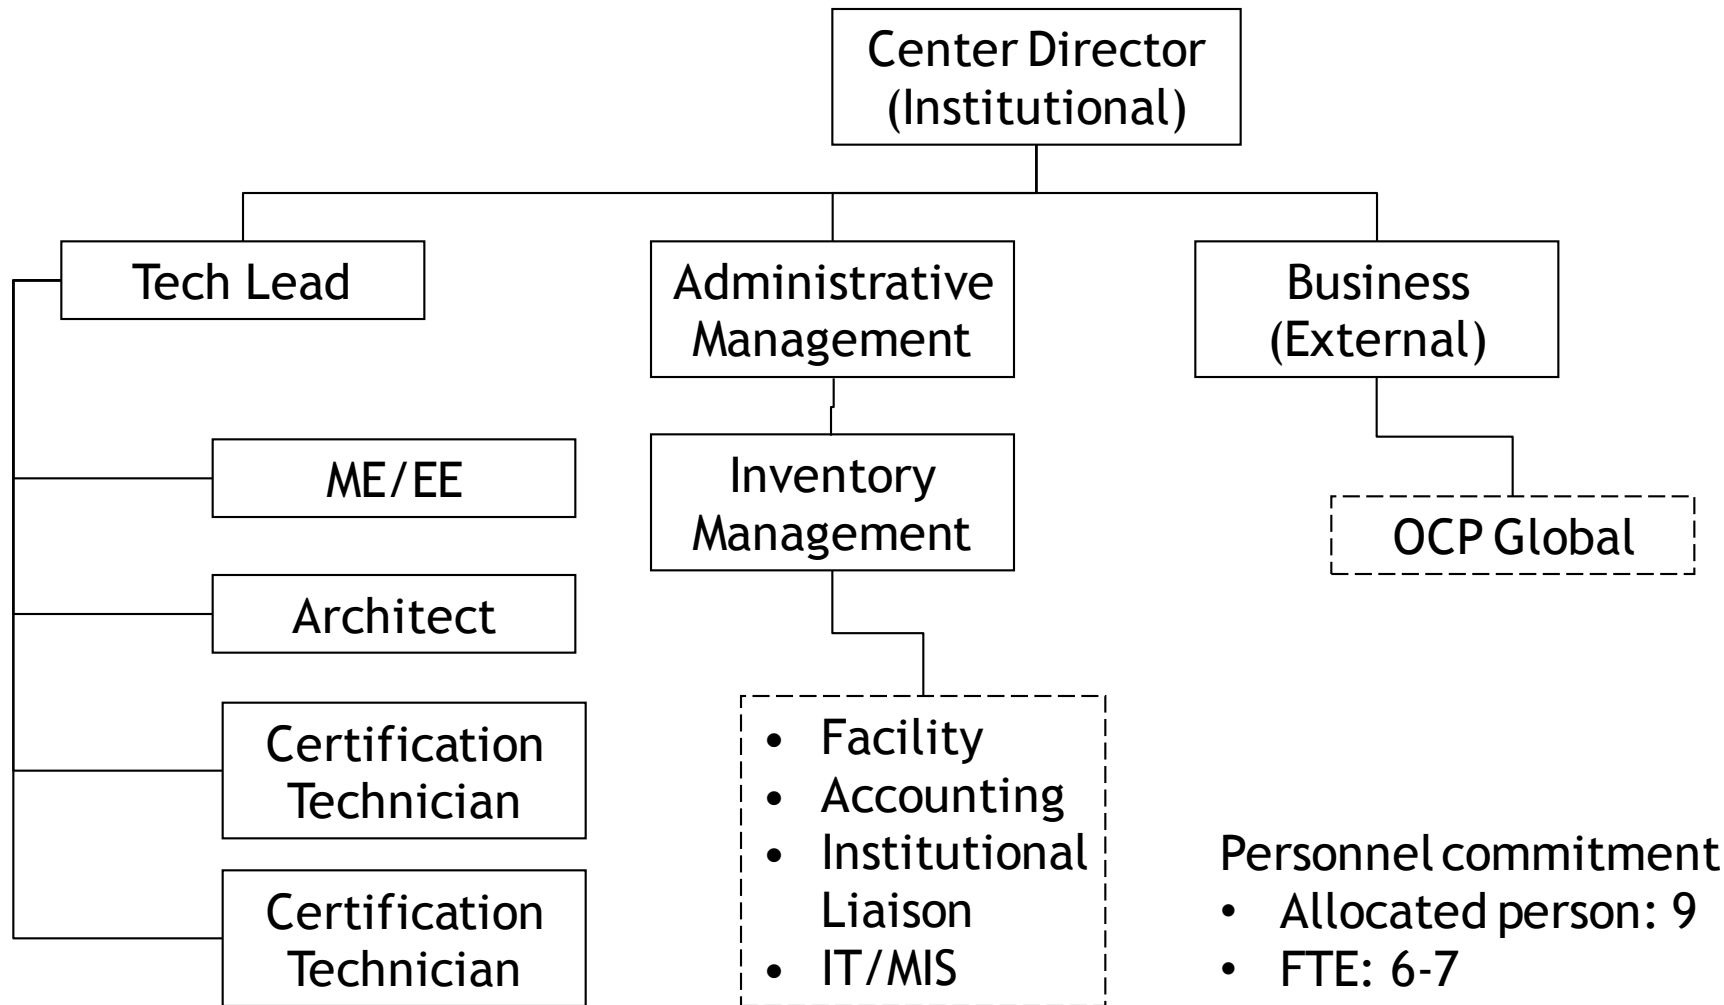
Center Director (Institutional)

Tech Lead

Administrative Management

Business (External)

ME/EE

Architect

Certification Technician

Certification Technician

Inventory Management

- Facility
- Accounting
- Institutional Liaison
- IT/MIS

OCP Global

Personnel commitment
- Allocated person: 9
- FTE: 6-7